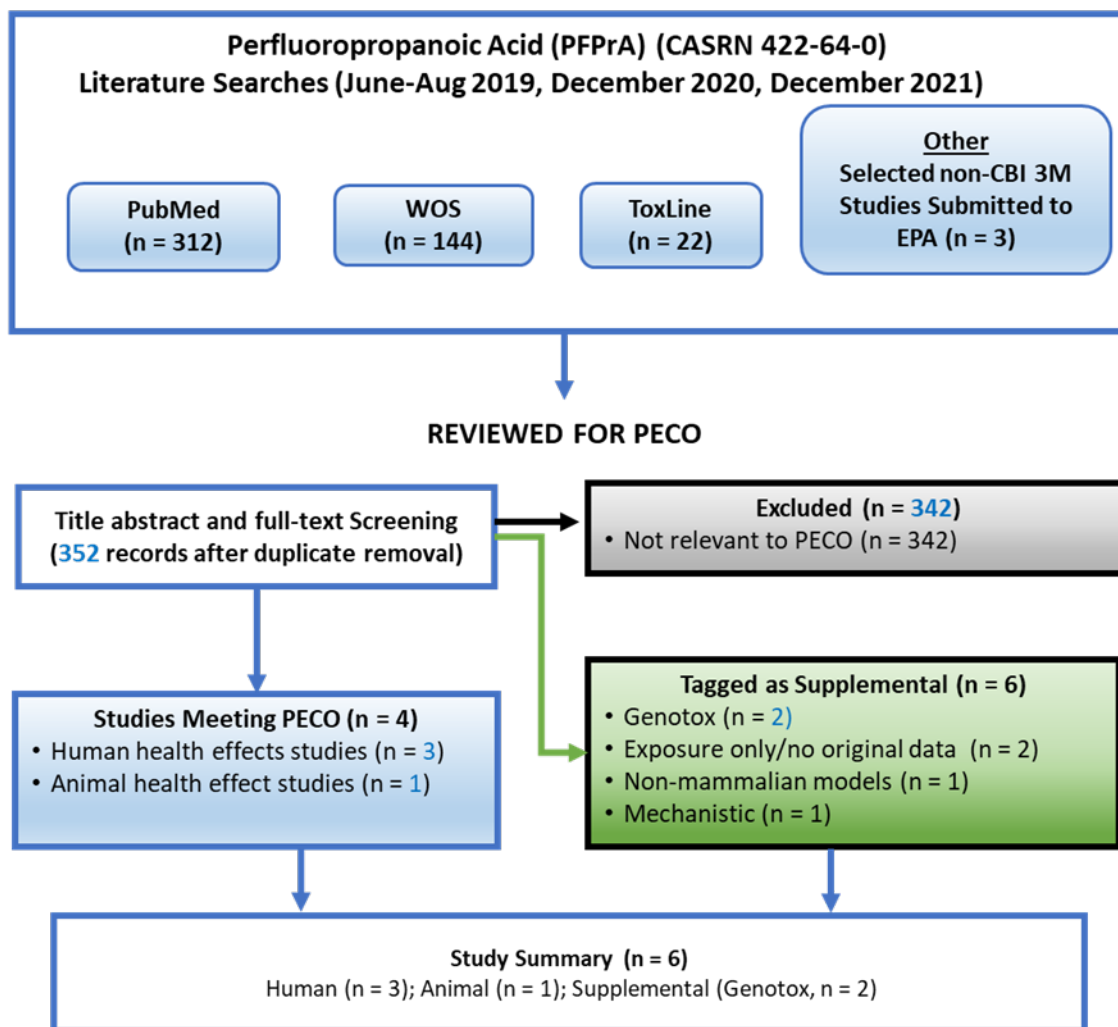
Perfluoropropanoic Acid (PFPrA) (CASRN 422-64-0)
Literature Searches (June-Aug 2019, December 2020, December 2021)

PubMed
(n = 312)

WOS
(n = 144)

ToxLine
(n = 22)

Other
Selected non-CBI 3M Studies Submitted to EPA (n = 3)

REVIEWED FOR PECO

Title abstract and full-text Screening
(352 records after duplicate removal)

Excluded (n = 342)
• Not relevant to PECO (n = 342)

Studies Meeting PECO (n = 4)
• Human health effects studies (n = 3)
• Animal health effect studies (n = 1)

Tagged as Supplemental (n = 6)
• Genotox (n = 2)
• Exposure only/no original data (n = 2)
• Non-mammalian models (n = 1)
• Mechanistic (n = 1)

Study Summary (n = 6)
Human (n = 3); Animal (n = 1); Supplemental (Genotox, n = 2)